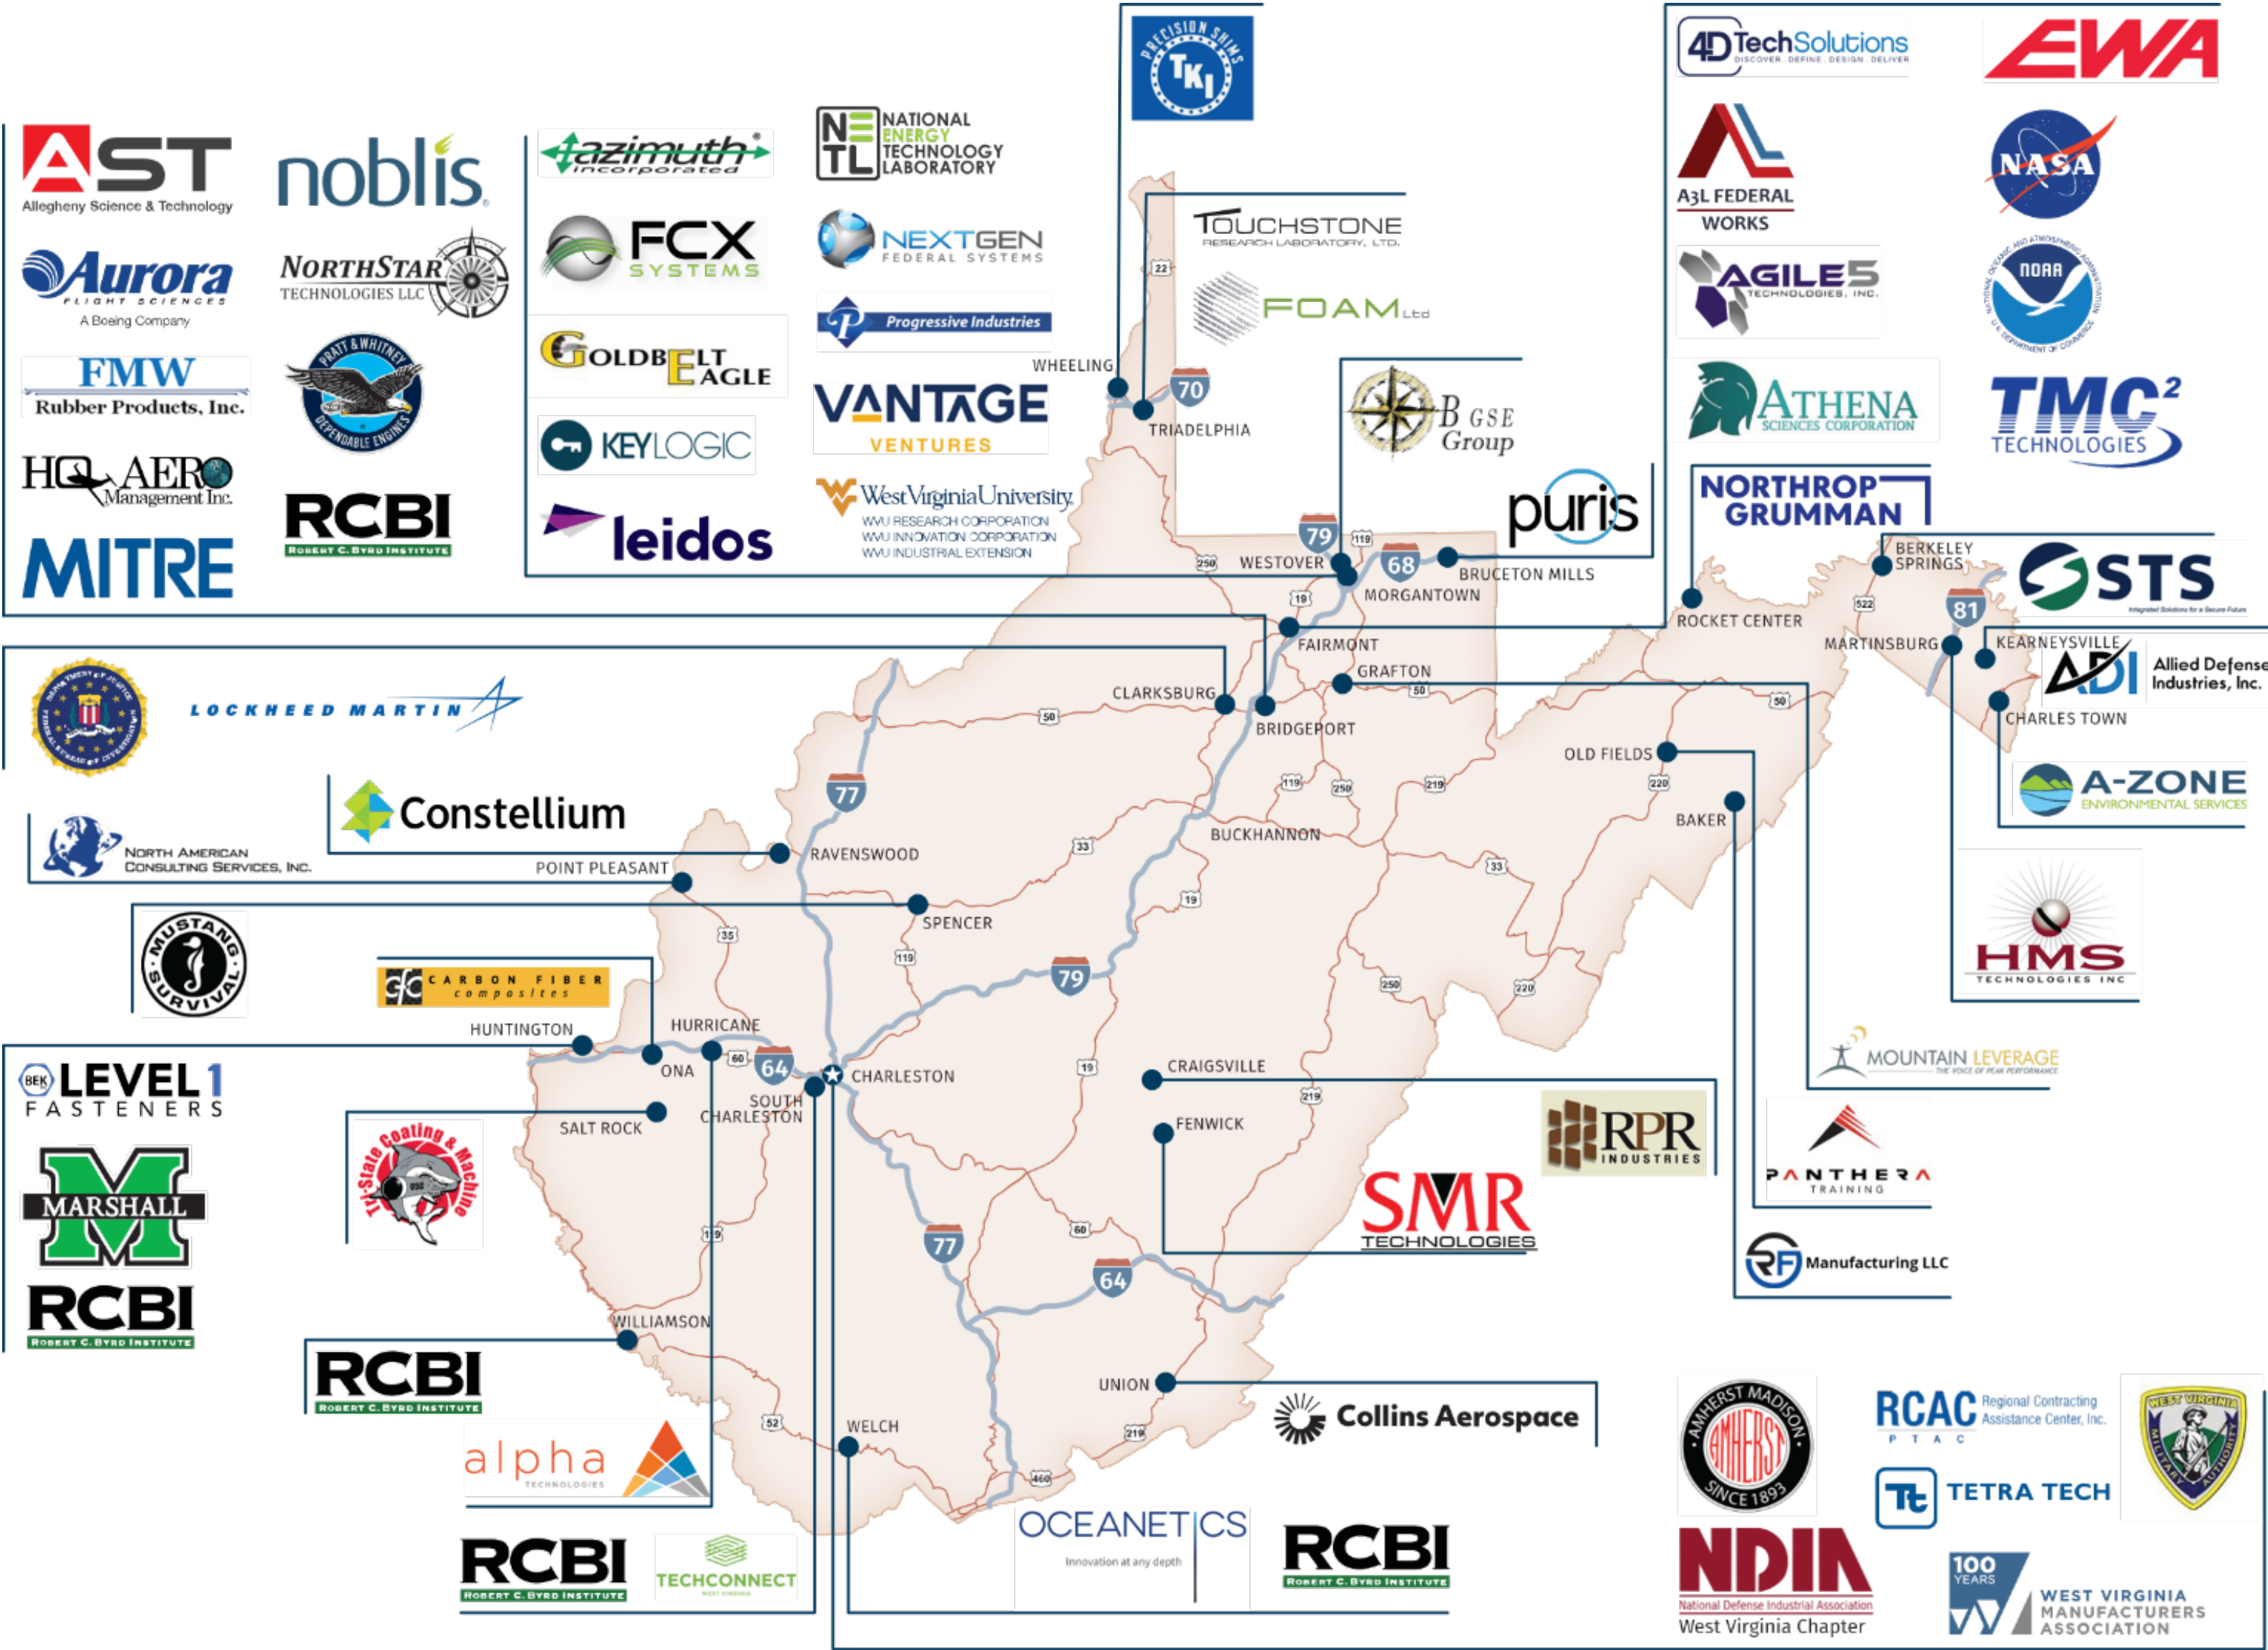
AST
Allegheny Science & Technology

noblis

Aurora
FLIGHT SCIENCES
A Boeing Company

NORTHSTAR
TECHNOLOGIES LLC

FMW
Rubber Products, Inc.

PRATT & WHITNEY
DEPENDABLE ENGINES

HQ AERO
Management Inc.

RCBI
ROBERT C. BYRD INSTITUTE

MITRE

azimuth
incorporated

FCX
SYSTEMS

GOLDBELT EAGLE

KEYLOGIC

leidos

NETL
NATIONAL ENERGY TECHNOLOGY LABORATORY

NEXTGEN
FEDERAL SYSTEMS

Progressive Industries

VANTAGE
VENTURES

WestVirginiaUniversity.
WVU RESEARCH CORPORATION
WVU INNOVATION CORPORATION
WVU INDUSTRIAL EXTENSION

PRECISION SHIMS
TKI

TOUCHSTONE
RESEARCH LABORATORY, LTD.

FOAM Ltd

B GSE Group

puris

4D TechSolutions
DISCOVER . DEFINE . DESIGN . DELIVER

EWA

A3L FEDERAL WORKS

NASA

AGILE5
TECHNOLOGIES, INC.

NOAA
NATIONAL OCEANIC AND ATMOSPHERIC ADMINISTRATION
U.S. DEPARTMENT OF COMMERCE

ATHENA
SCIENCES CORPORATION

TMC²
TECHNOLOGIES

NORTHROP GRUMMAN

STS
Integrated Solutions for a Secure Future

Allied Defense Industries, Inc.
ADI

A-ZONE
ENVIRONMENTAL SERVICES

HMS
TECHNOLOGIES INC

MOUNTAIN LEVERAGE
THE VOICE OF PEAK PERFORMANCE

PANTHERA
TRAINING

RF Manufacturing LLC

RPR
INDUSTRIES

SMR
TECHNOLOGIES

Collins Aerospace

LOCKHEED MARTIN

Constellium

NORTH AMERICAN CONSULTING SERVICES, INC.

MUSTANG SURVIVAL

GC CARBON FIBER composites

BEK LEVEL 1
FASTENERS

MARSHALL

RCBI
ROBERT C. BYRD INSTITUTE

Tri-State Coating & Machine

RCBI
ROBERT C. BYRD INSTITUTE

alpha
TECHNOLOGIES

RCBI
ROBERT C. BYRD INSTITUTE

TECHCONNECT
WEST VIRGINIA

OCEANETICS
Innovation at any depth

RCBI
ROBERT C. BYRD INSTITUTE

AMHERST MADISON
AMHERST
SINCE 1893

RCAC Regional Contracting Assistance Center, Inc.
P T A C

TETRA TECH

WEST VIRGINIA MILITARY AUTHORITY

NDIA
National Defense Industrial Association
West Virginia Chapter

100 YEARS
WEST VIRGINIA MANUFACTURERS ASSOCIATION

WHEELING
TRIADELPHIA
WESTOVER
MORGANTOWN
BRUCETON MILLS
FAIRMONT
GRAFTON
CLARKSBURG
BRIDGEPORT
ROCKET CENTER
BERKELEY SPRINGS
MARTINSBURG
KEARNEYSVILLE
CHARLES TOWN
OLD FIELDS
BAKER
BUCKHANNON
RAVENSWOOD
POINT PLEASANT
SPENCER
HUNTINGTON
HURRICANE
ONA
CHARLESTON
SOUTH CHARLESTON
SALT ROCK
CRAIGSVILLE
FENWICK
WILLIAMSON
UNION
WELCH

70
22
79
119
250
68
19
50
81
522
77
33
220
219
35
19
79
60
64
77
64
52
460